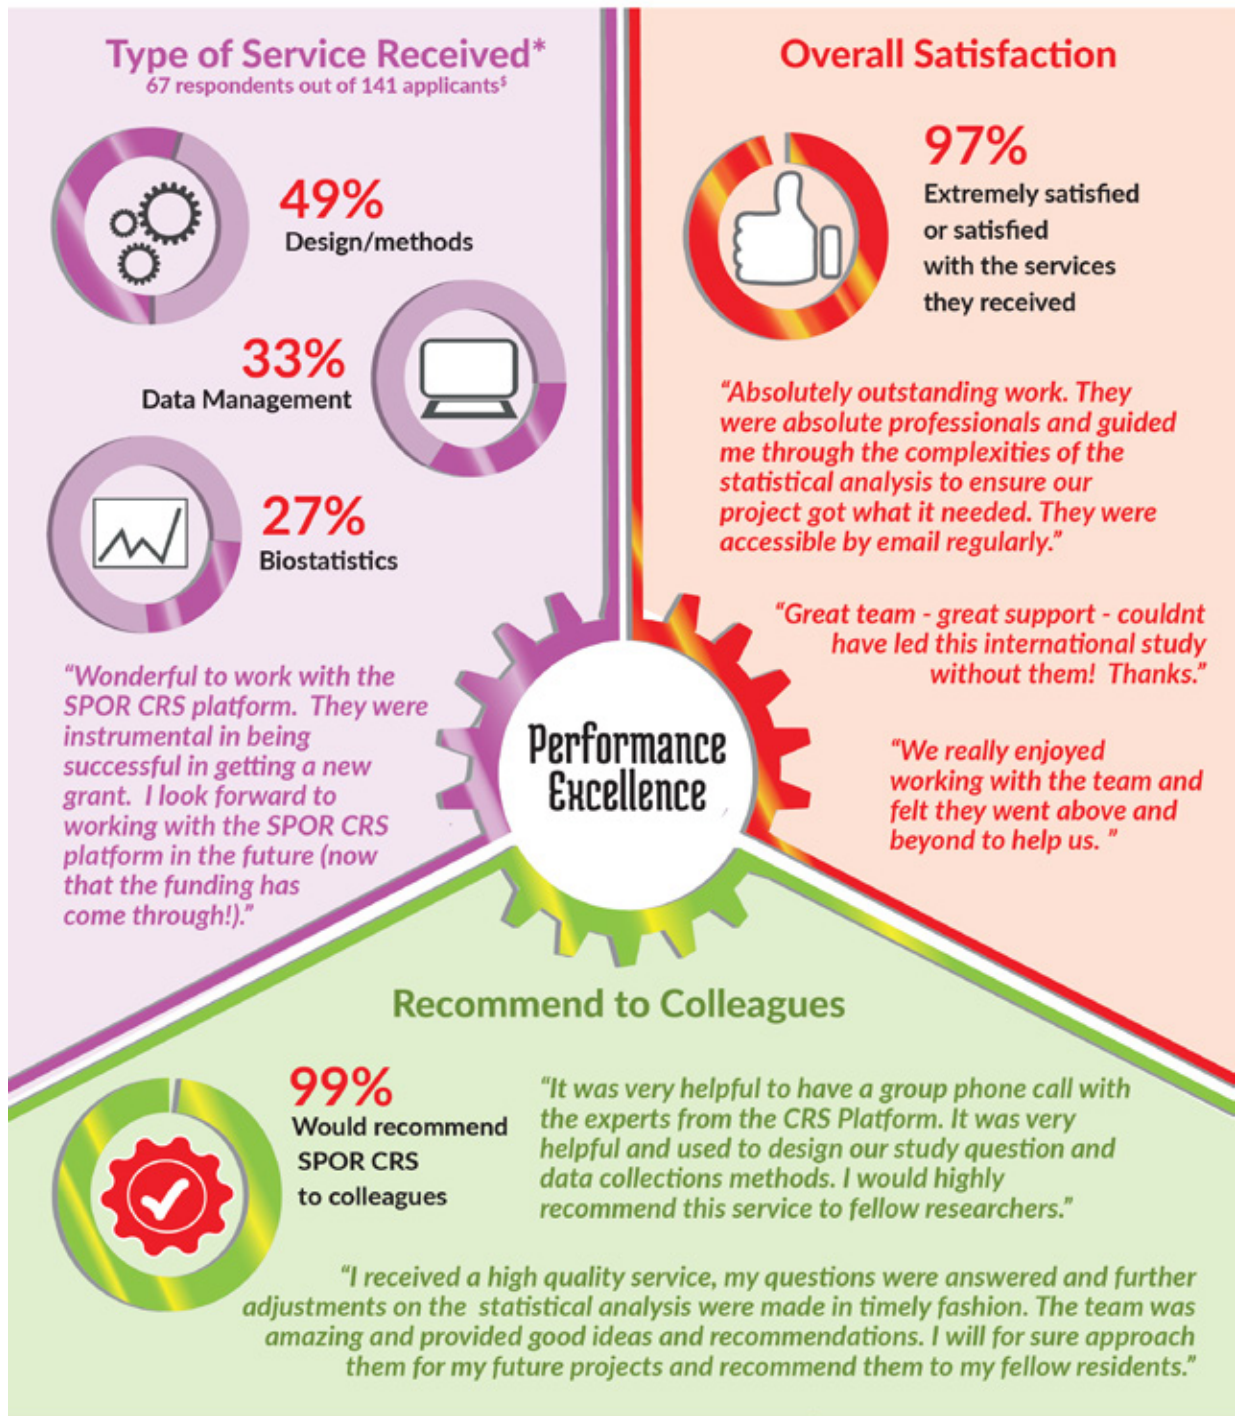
Type of Service Received*
67 respondents out of 141 applicants$

49%
Design/methods

33%
Data Management

27%
Biostatistics

"Wonderful to work with the SPOR CRS platform. They were instrumental in being successful in getting a new grant. I look forward to working with the SPOR CRS platform in the future (now that the funding has come through!)."

Overall Satisfaction

97%
Extremely satisfied or satisfied with the services they received

"Absolutely outstanding work. They were absolute professionals and guided me through the complexities of the statistical analysis to ensure our project got what it needed. They were accessible by email regularly."

"Great team - great support - couldnt have led this international study without them! Thanks."

"We really enjoyed working with the team and felt they went above and beyond to help us. "

Performance Excellence

Recommend to Colleagues

99%
Would recommend SPOR CRS to colleagues

"It was very helpful to have a group phone call with the experts from the CRS Platform. It was very helpful and used to design our study question and data collections methods. I would highly recommend this service to fellow researchers."

"I received a high quality service, my questions were answered and further adjustments on the statistical analysis were made in timely fashion. The team was amazing and provided good ideas and recommendations. I will for sure approach them for my future projects and recommend them to my fellow residents."